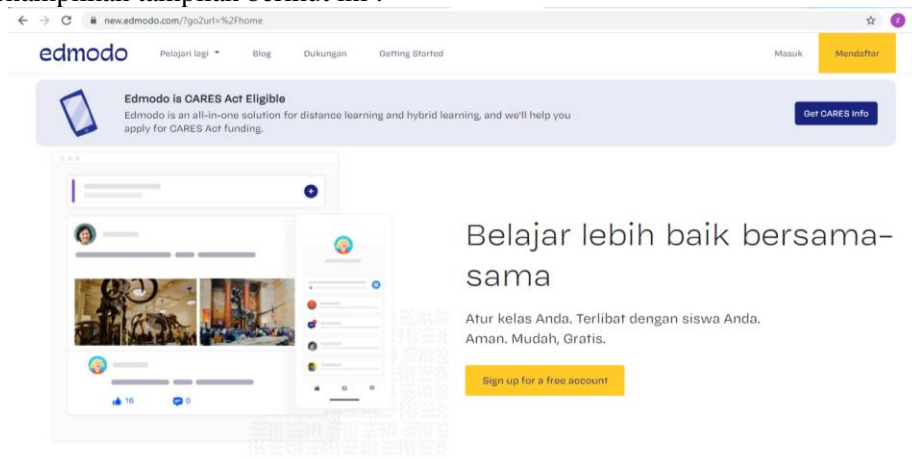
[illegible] tampilan berikut ini :

new.edmodo.com/?go2url=%2Fhome

edmodo Pelajari lagi Blog Dukungan Getting Started Masuk Mendaftar

Edmodo is CARES Act Eligible
Edmodo is an all-in-one solution for distance learning and hybrid learning, and we'll help you apply for CARES Act funding.

Get CARES Info

Belajar lebih baik bersama-sama

Atur kelas Anda. Terlibat dengan siswa Anda. Aman. Mudah, Gratis.

Sign up for a free account

16 0